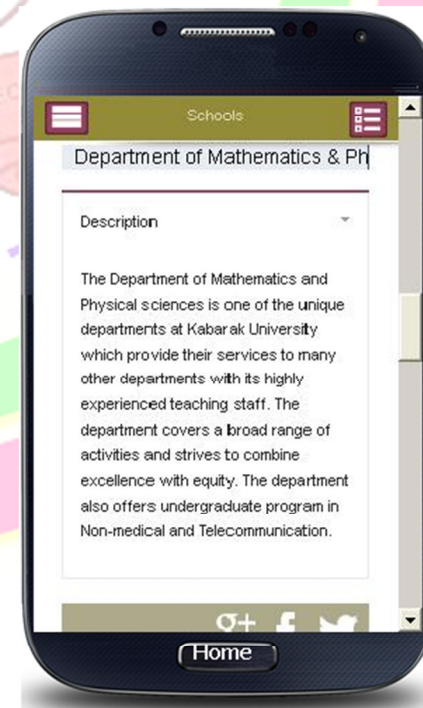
Schools

Department of Mathematics & Ph

Description

The Department of Mathematics and Physical sciences is one of the unique departments at Kabarak University which provide their services to many other departments with its highly experienced teaching staff. The department covers a broad range of activities and strives to combine excellence with equity. The department also offers undergraduate program in Non-medical and Telecommunication.

Home